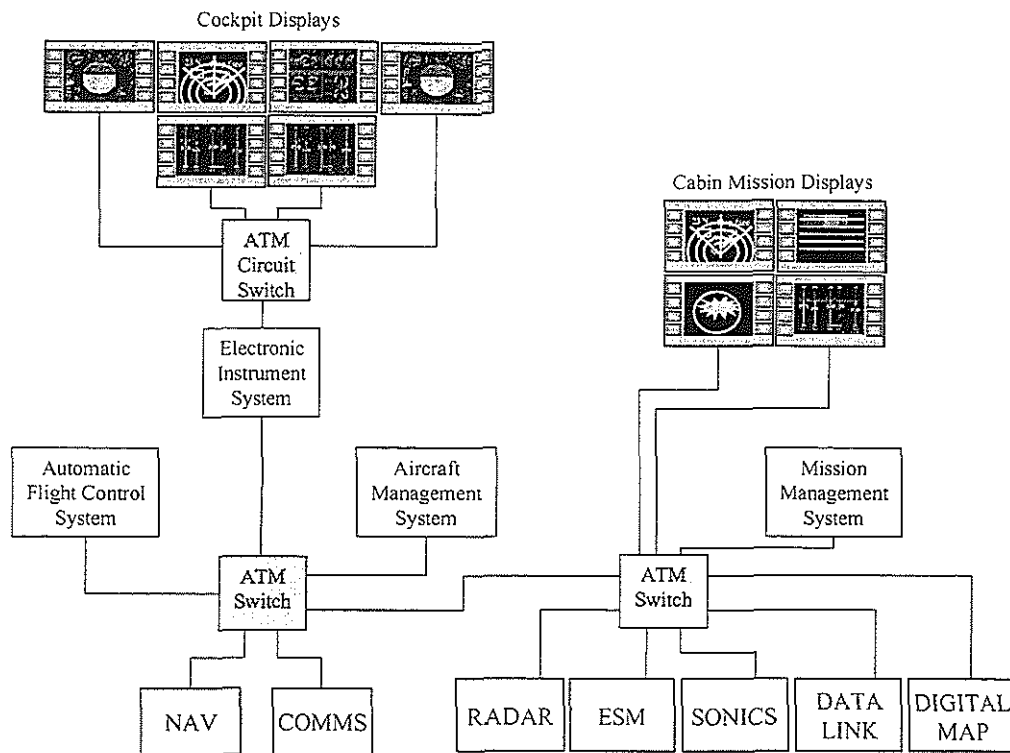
Cockpit Displays

Cabin Mission Displays

ATM Circuit Switch

Electronic Instrument System

Automatic Flight Control System

Aircraft Management System

Mission Management System

ATM Switch

ATM Switch

NAV

COMMS

RADAR

ESM

SONICS

DATA LINK

DIGITAL MAP